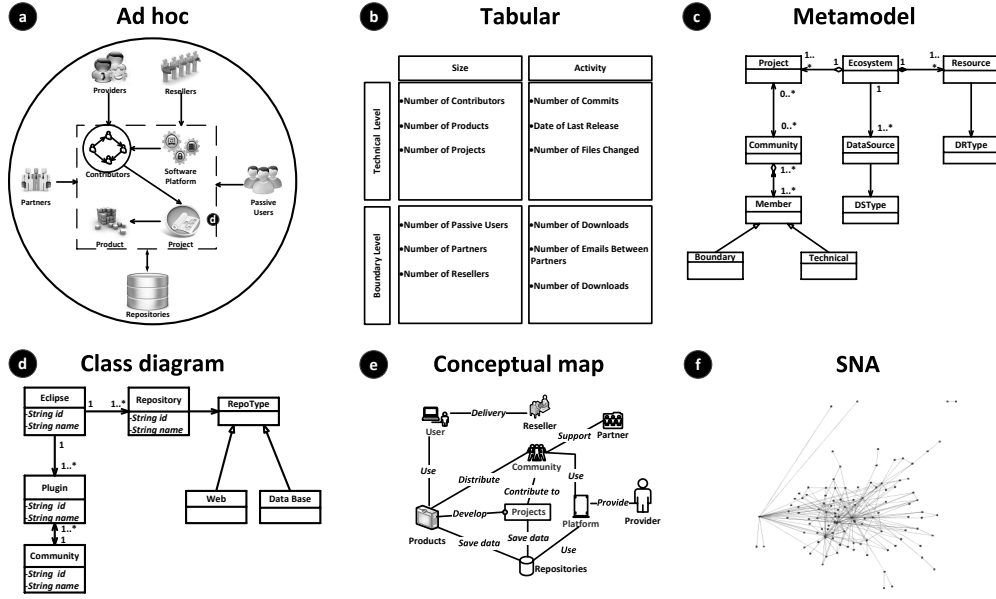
a Ad hoc

Providers
Resellers
Contributors
Software Platform
Partners
Passive Users
Product
Project
d
Repositories

b Tabular

| | Size | Activity |
|---|---|---|
| Technical Level | •Number of Contributors •Number of Products •Number of Projects | •Number of Commits •Date of Last Release •Number of Files Changed |
| Boundary Level | •Number of Passive Users •Number of Partners •Number of Resellers | •Number of Downloads •Number of Emails Between Partners •Number of Downloads |

c Metamodel

Project
1..*
1
Ecosystem
1
1..*
Resource
0..*
0..*
1
1..*
Community
DataSource
DRType
1..*
1..*
Member
DSType
Boundary
Technical

d Class diagram

Eclipse
-String id
-String name
1
1..*
Repository
-String id
-String name
RepoType
1
1..*
Plugin
-String id
-String name
1..*
Web
Data Base
Community
-String id
-String name

e Conceptual map

User
Delivery
Reseller
Support
Partner
Community
Use
Use
Distribute
Contribute to
Provide
Provider
Develop
Projects
Platform
Products
Save data
Save data
Use
Repositories

f SNA